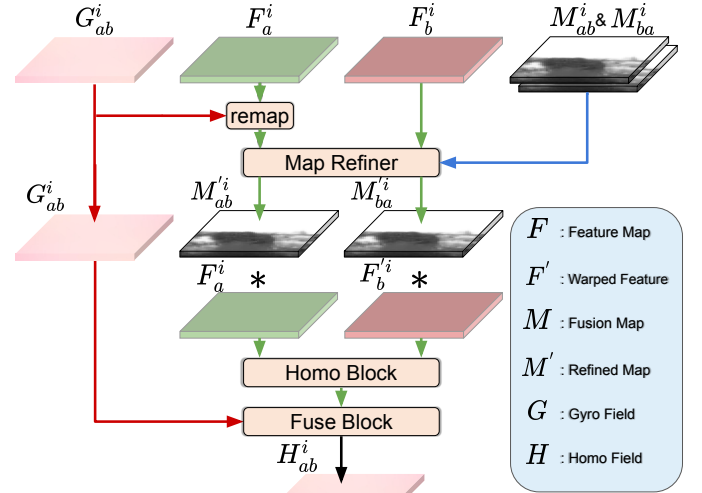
$G_{ab}^{i}$ $F_{a}^{i}$ $F_{b}^{i}$ $M_{ab}^{i}$ & $M_{ba}^{i}$

remap

Map Refiner

$G_{ab}^{i}$ $M_{ab}^{'i}$ $M_{ba}^{'i}$

$F_{a}^{i}$ * $F_{b}^{'i}$ *

Homo Block

Fuse Block

$H_{ab}^{i}$

$F$ : Feature Map
$F^{'}$ : Warped Feature
$M$ : Fusion Map
$M^{'}$ : Refined Map
$G$ : Gyro Field
$H$ : Homo Field